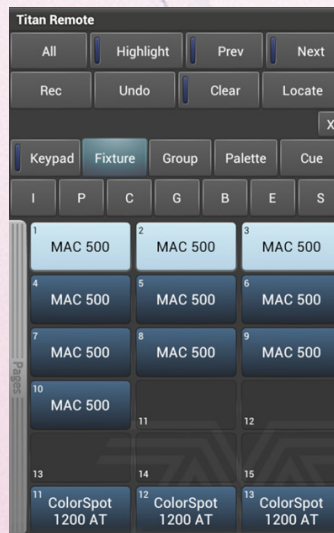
Titan Remote

All | Highlight | Prev | Next

Rec | Undo | Clear | Locate

X

Keypad | Fixture | Group | Palette | Cue

I | P | C | G | B | E | S

Pages

| | | |
|---|---|---|
| 1 MAC 500 | 2 MAC 500 | 3 MAC 500 |
| 4 MAC 500 | 5 MAC 500 | 6 MAC 500 |
| 7 MAC 500 | 8 MAC 500 | 9 MAC 500 |
| 10 MAC 500 | 11 | 12 |
| 13 | 14 | 15 |
| 11 ColorSpot 1200 AT | 12 ColorSpot 1200 AT | 13 ColorSpot 1200 AT |